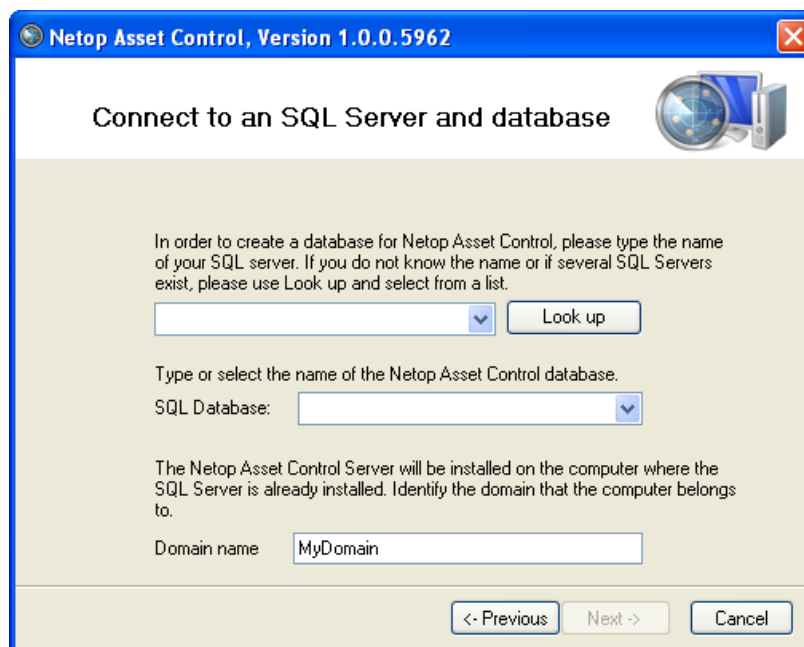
Netop Asset Control, Version 1.0.0.5962

Connect to an SQL Server and database

In order to create a database for Netop Asset Control, please type the name of your SQL server. If you do not know the name or if several SQL Servers exist, please use Look up and select from a list.

Look up

Type or select the name of the Netop Asset Control database.

SQL Database:

The Netop Asset Control Server will be installed on the computer where the SQL Server is already installed. Identify the domain that the computer belongs to.

Domain name MyDomain

<- Previous Next -> Cancel